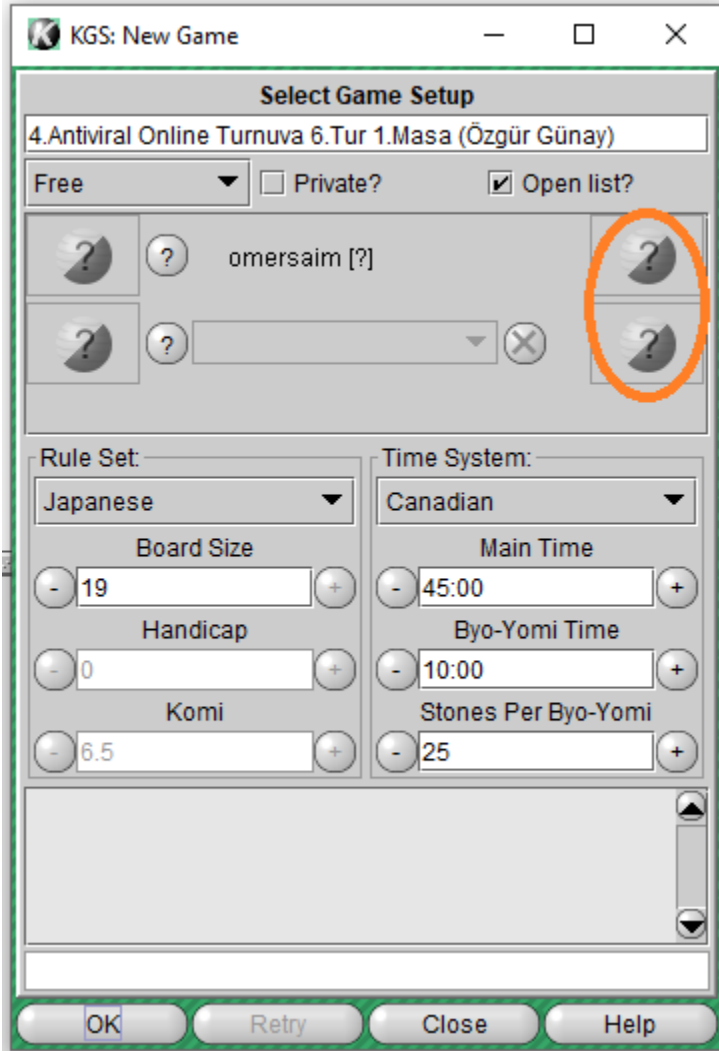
KGS: New Game

Select Game Setup

4.Antiviral Online Turnuva 6.Tur 1.Masa (Özgür Günay)

Free
Private?
Open list?

?
omersaim [?]
?

Rule Set:
Japanese
Board Size
19
Handicap
0
Komi
6.5

Time System:
Canadian
Main Time
45:00
Byo-Yomi Time
10:00
Stones Per Byo-Yomi
25

OK
Retry
Close
Help